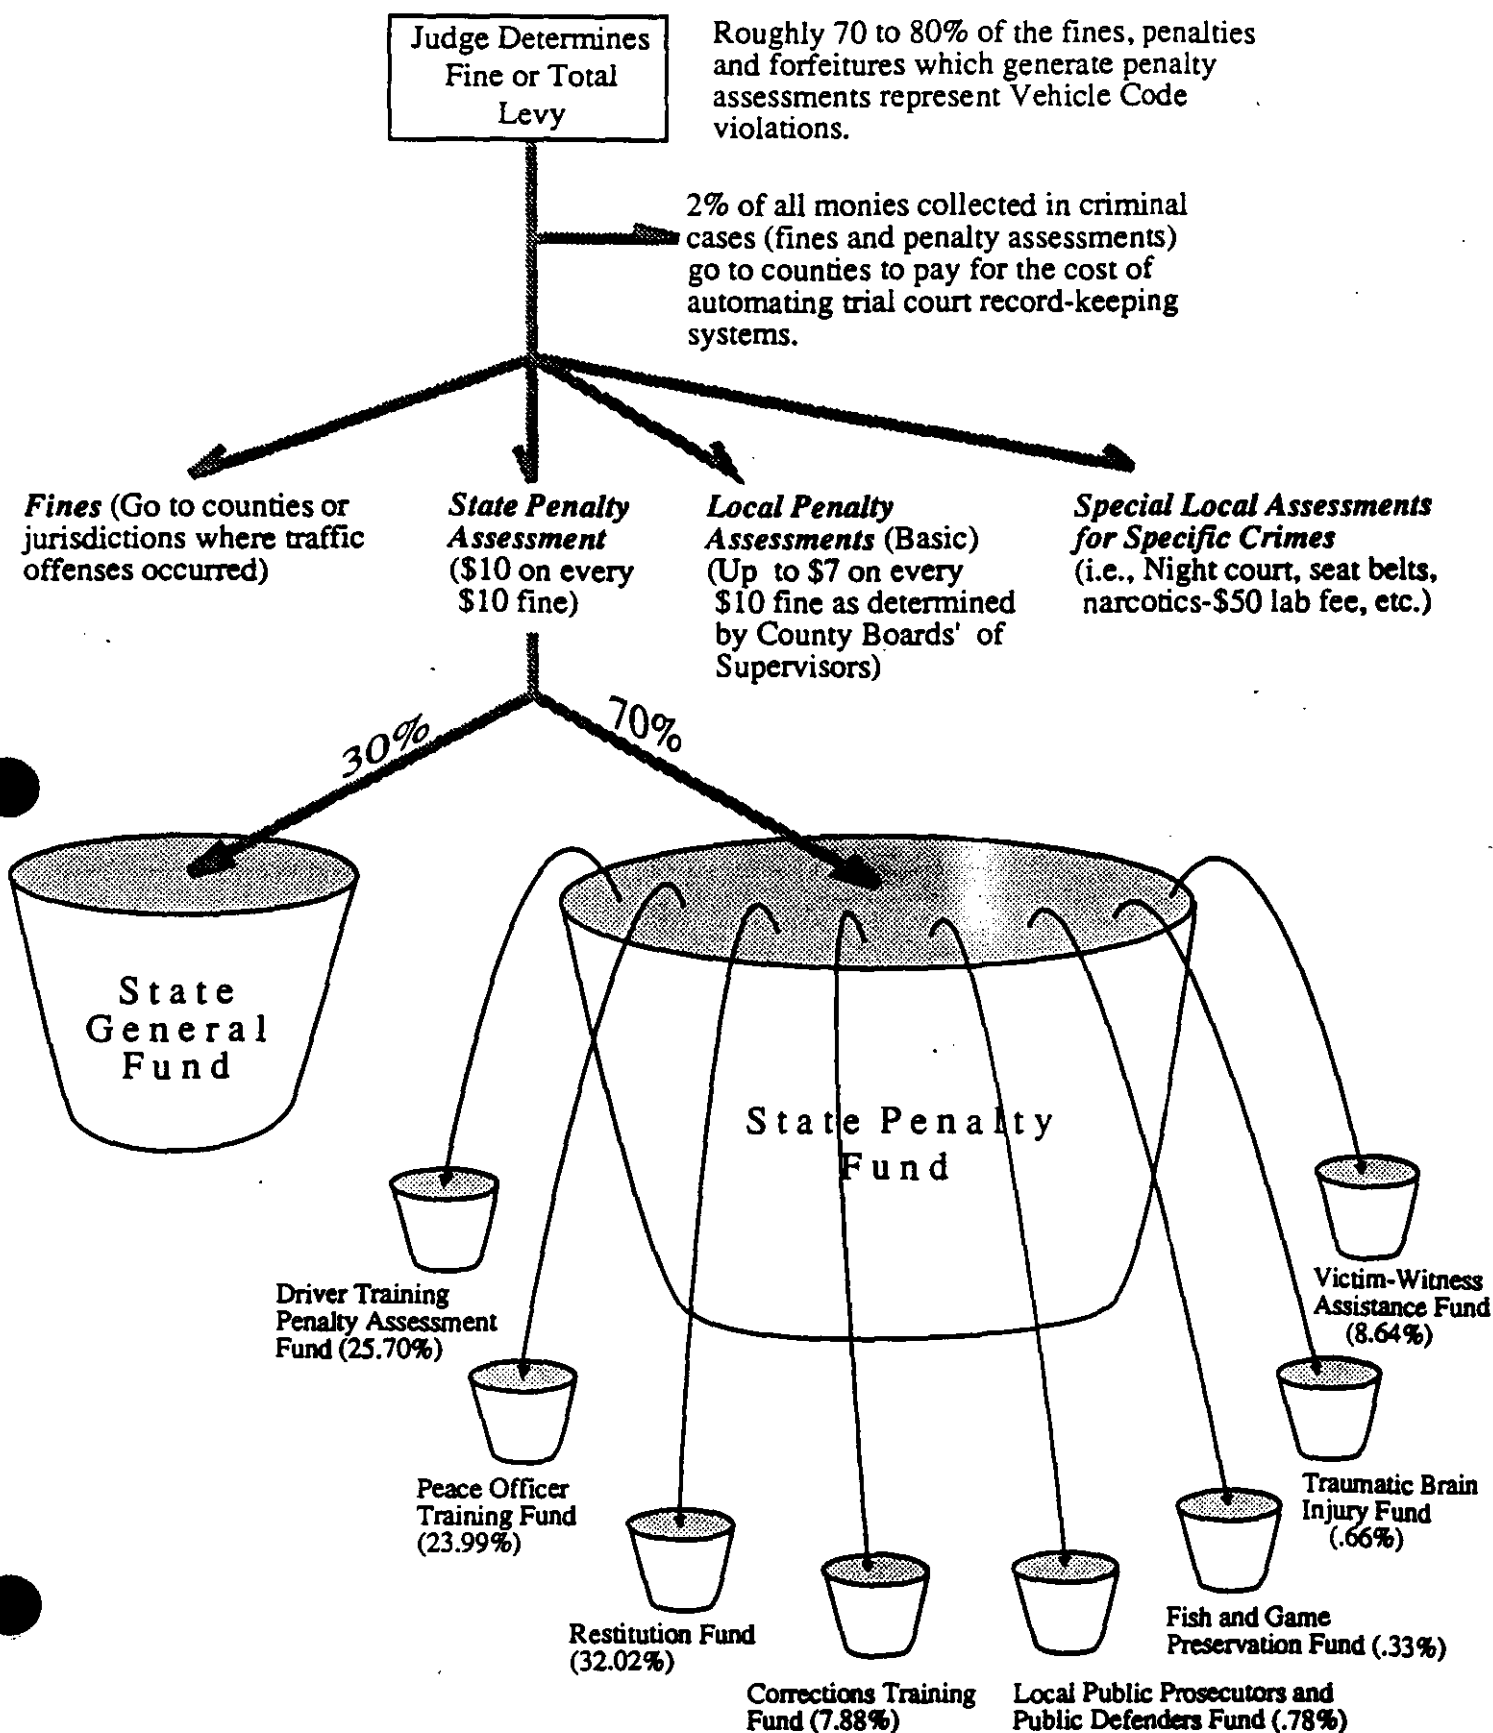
Judge Determines Fine or Total Levy

Roughly 70 to 80% of the fines, penalties and forfeitures which generate penalty assessments represent Vehicle Code violations.

2% of all monies collected in criminal cases (fines and penalty assessments) go to counties to pay for the cost of automating trial court record-keeping systems.

*Fines* (Go to counties or jurisdictions where traffic offenses occurred)

*State Penalty Assessment* (\$10 on every \$10 fine)

*Local Penalty Assessments* (Basic) (Up to \$7 on every \$10 fine as determined by County Boards' of Supervisors)

*Special Local Assessments for Specific Crimes* (i.e., Night court, seat belts, narcotics-\$50 lab fee, etc.)

30%

70%

State General Fund

State Penalty Fund

Driver Training Penalty Assessment Fund (25.70%)

Peace Officer Training Fund (23.99%)

Restitution Fund (32.02%)

Corrections Training Fund (7.88%)

Local Public Prosecutors and Public Defenders Fund (.78%)

Fish and Game Preservation Fund (.33%)

Traumatic Brain Injury Fund (.66%)

Victim-Witness Assistance Fund (8.64%)